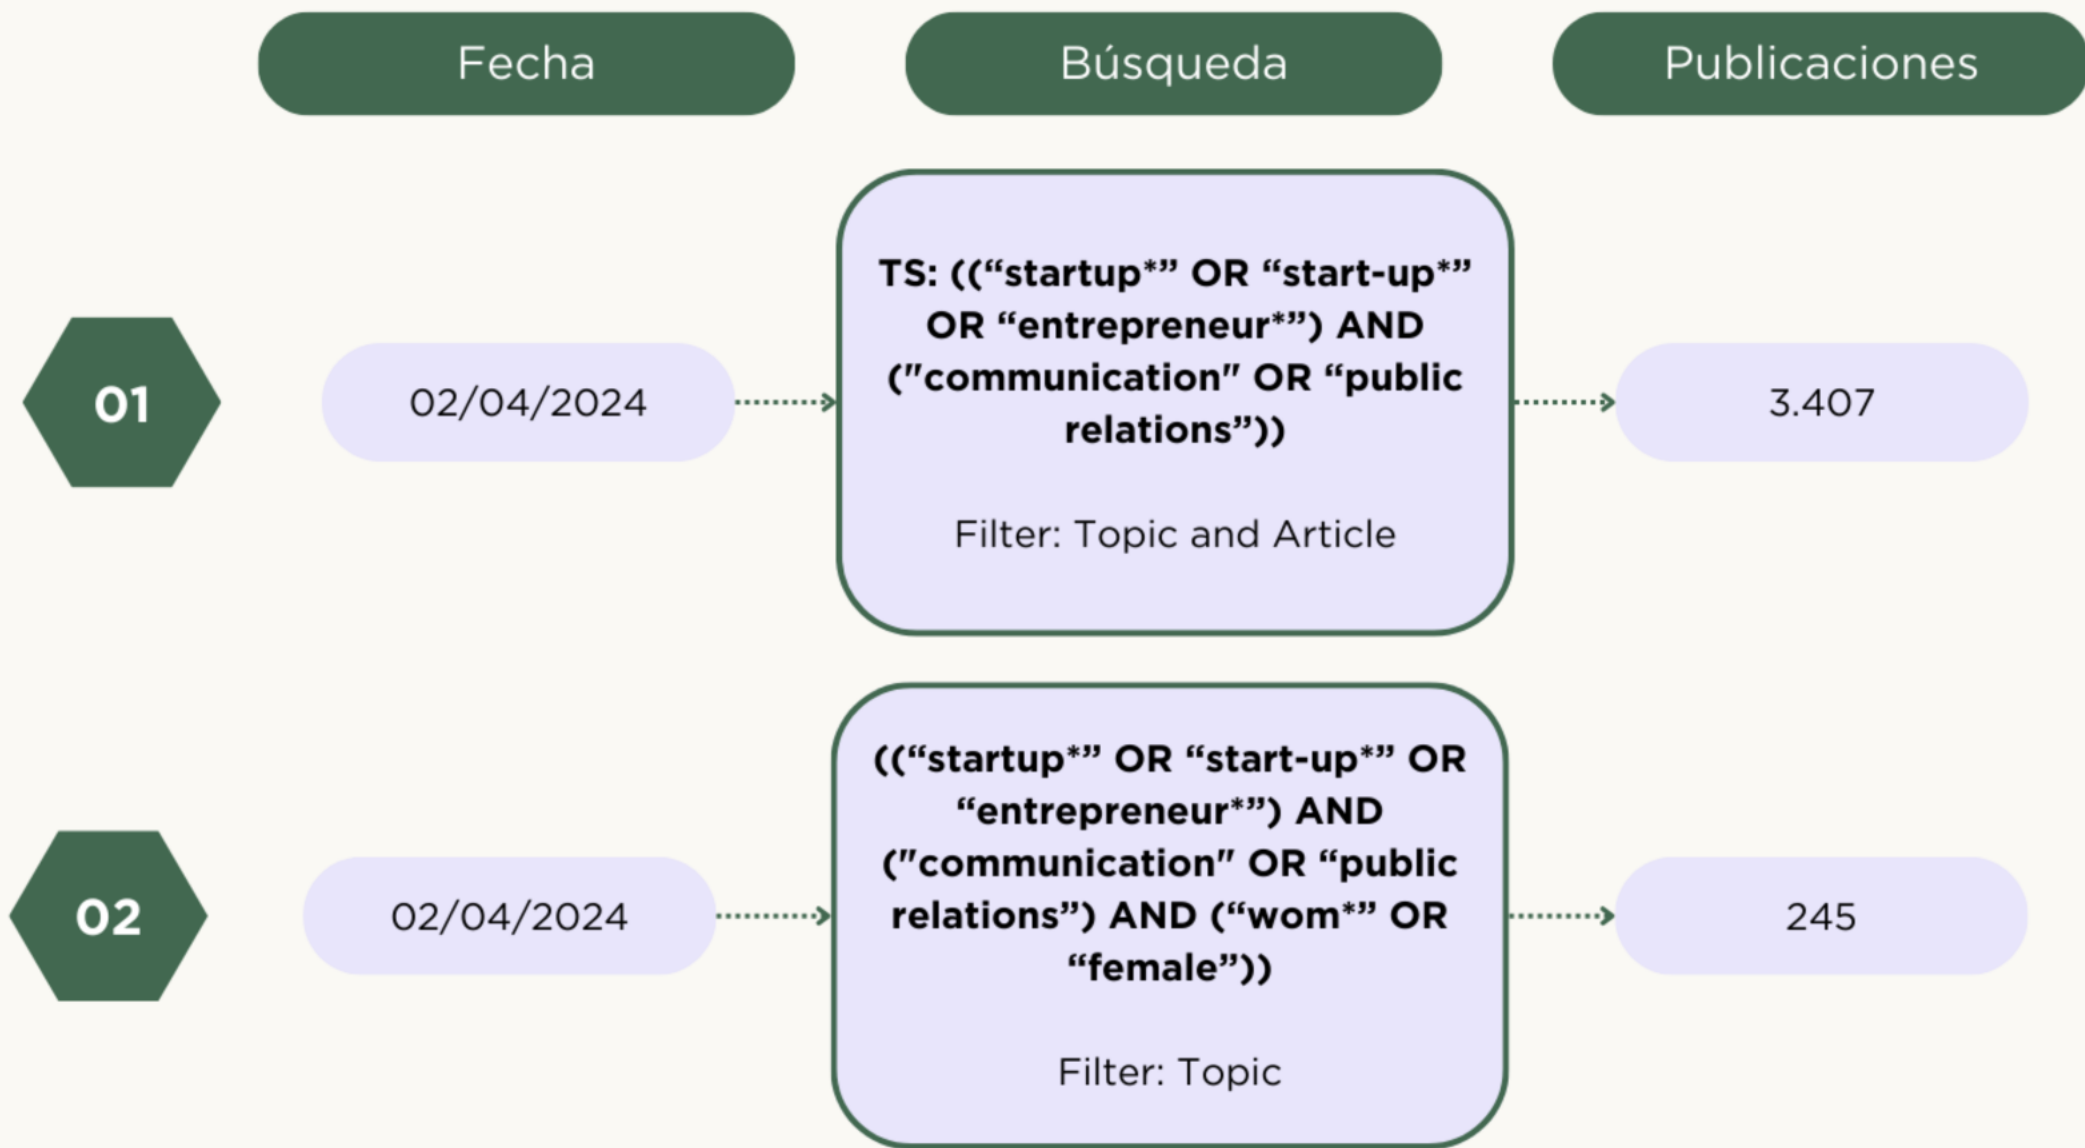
Fecha

Búsqueda

Publicaciones

01

02/04/2024

TS: ((“startup*” OR “start-up*” OR “entrepreneur*”) AND (″communication″ OR “public relations”))

Filter: Topic and Article

3.407

02

02/04/2024

((“startup*” OR “start-up*” OR “entrepreneur*”) AND (″communication″ OR “public relations”) AND (“wom*” OR “female”))

Filter: Topic

245